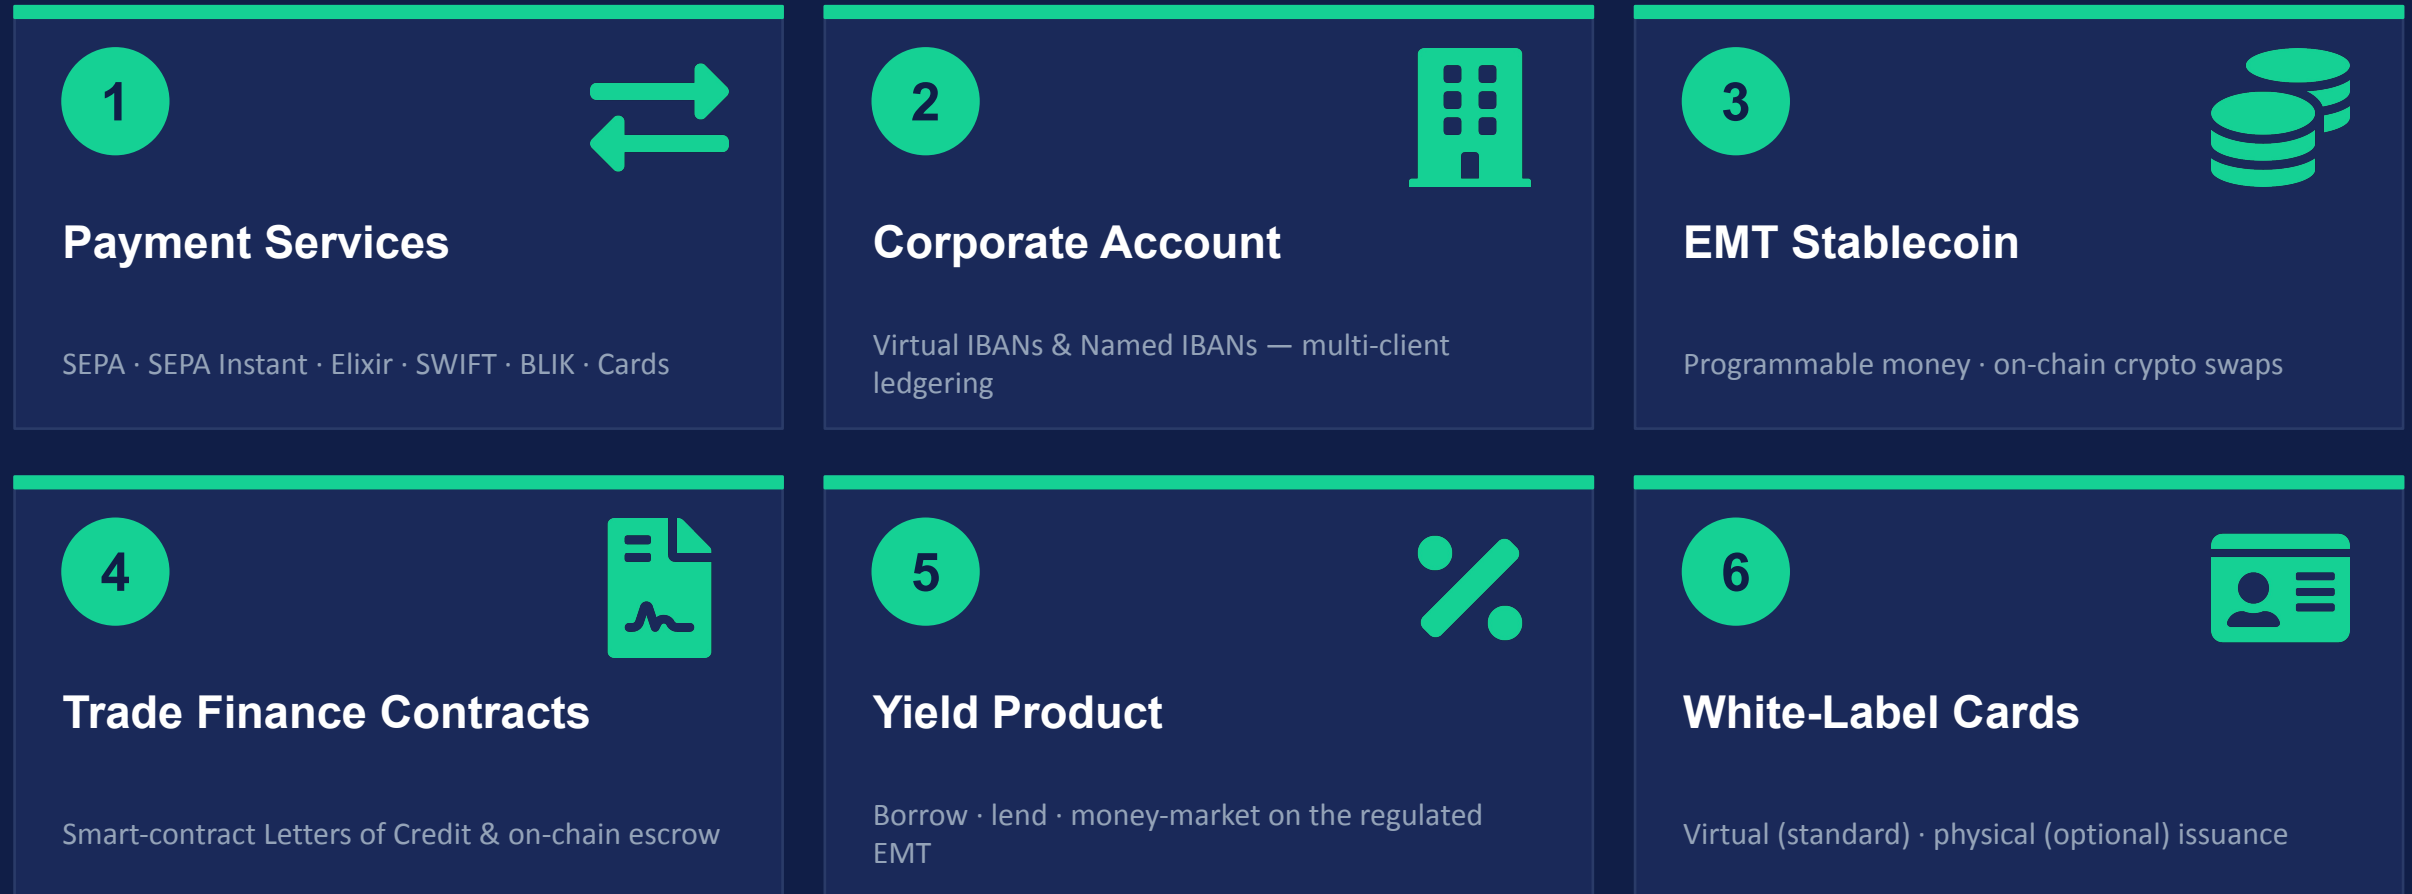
1

Payment Services

SEPA · SEPA Instant · Elixir · SWIFT · BLIK · Cards

2

Corporate Account

Virtual IBANs & Named IBANs — multi-client ledgering

3

EMT Stablecoin

Programmable money · on-chain crypto swaps

4

Trade Finance Contracts

Smart-contract Letters of Credit & on-chain escrow

5

Yield Product

Borrow · lend · money-market on the regulated EMT

6

White-Label Cards

Virtual (standard) · physical (optional) issuance